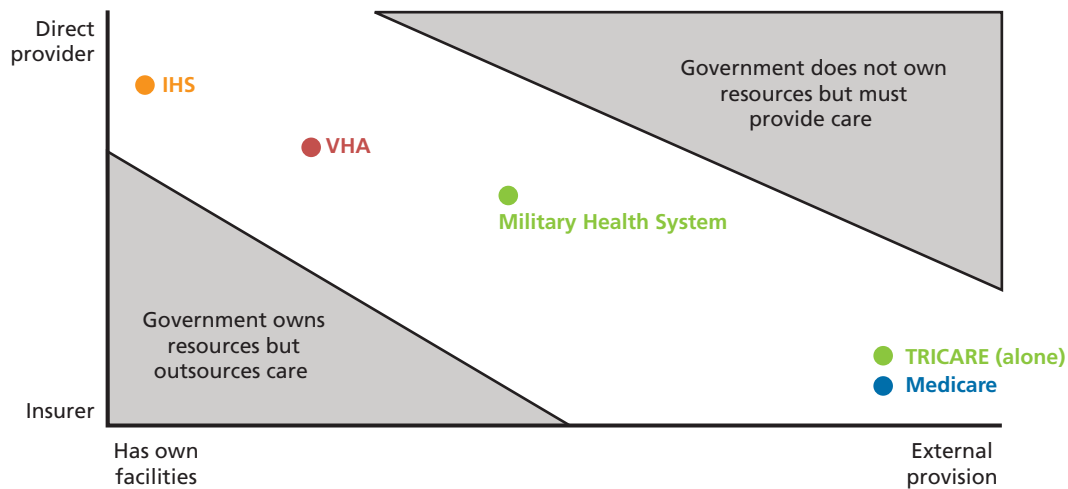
Direct provider

Insurer

Has own facilities

External provision

IHS

VHA

Military Health System

TRICARE (alone)

Medicare

Government does not own resources but must provide care

Government owns resources but outsources care